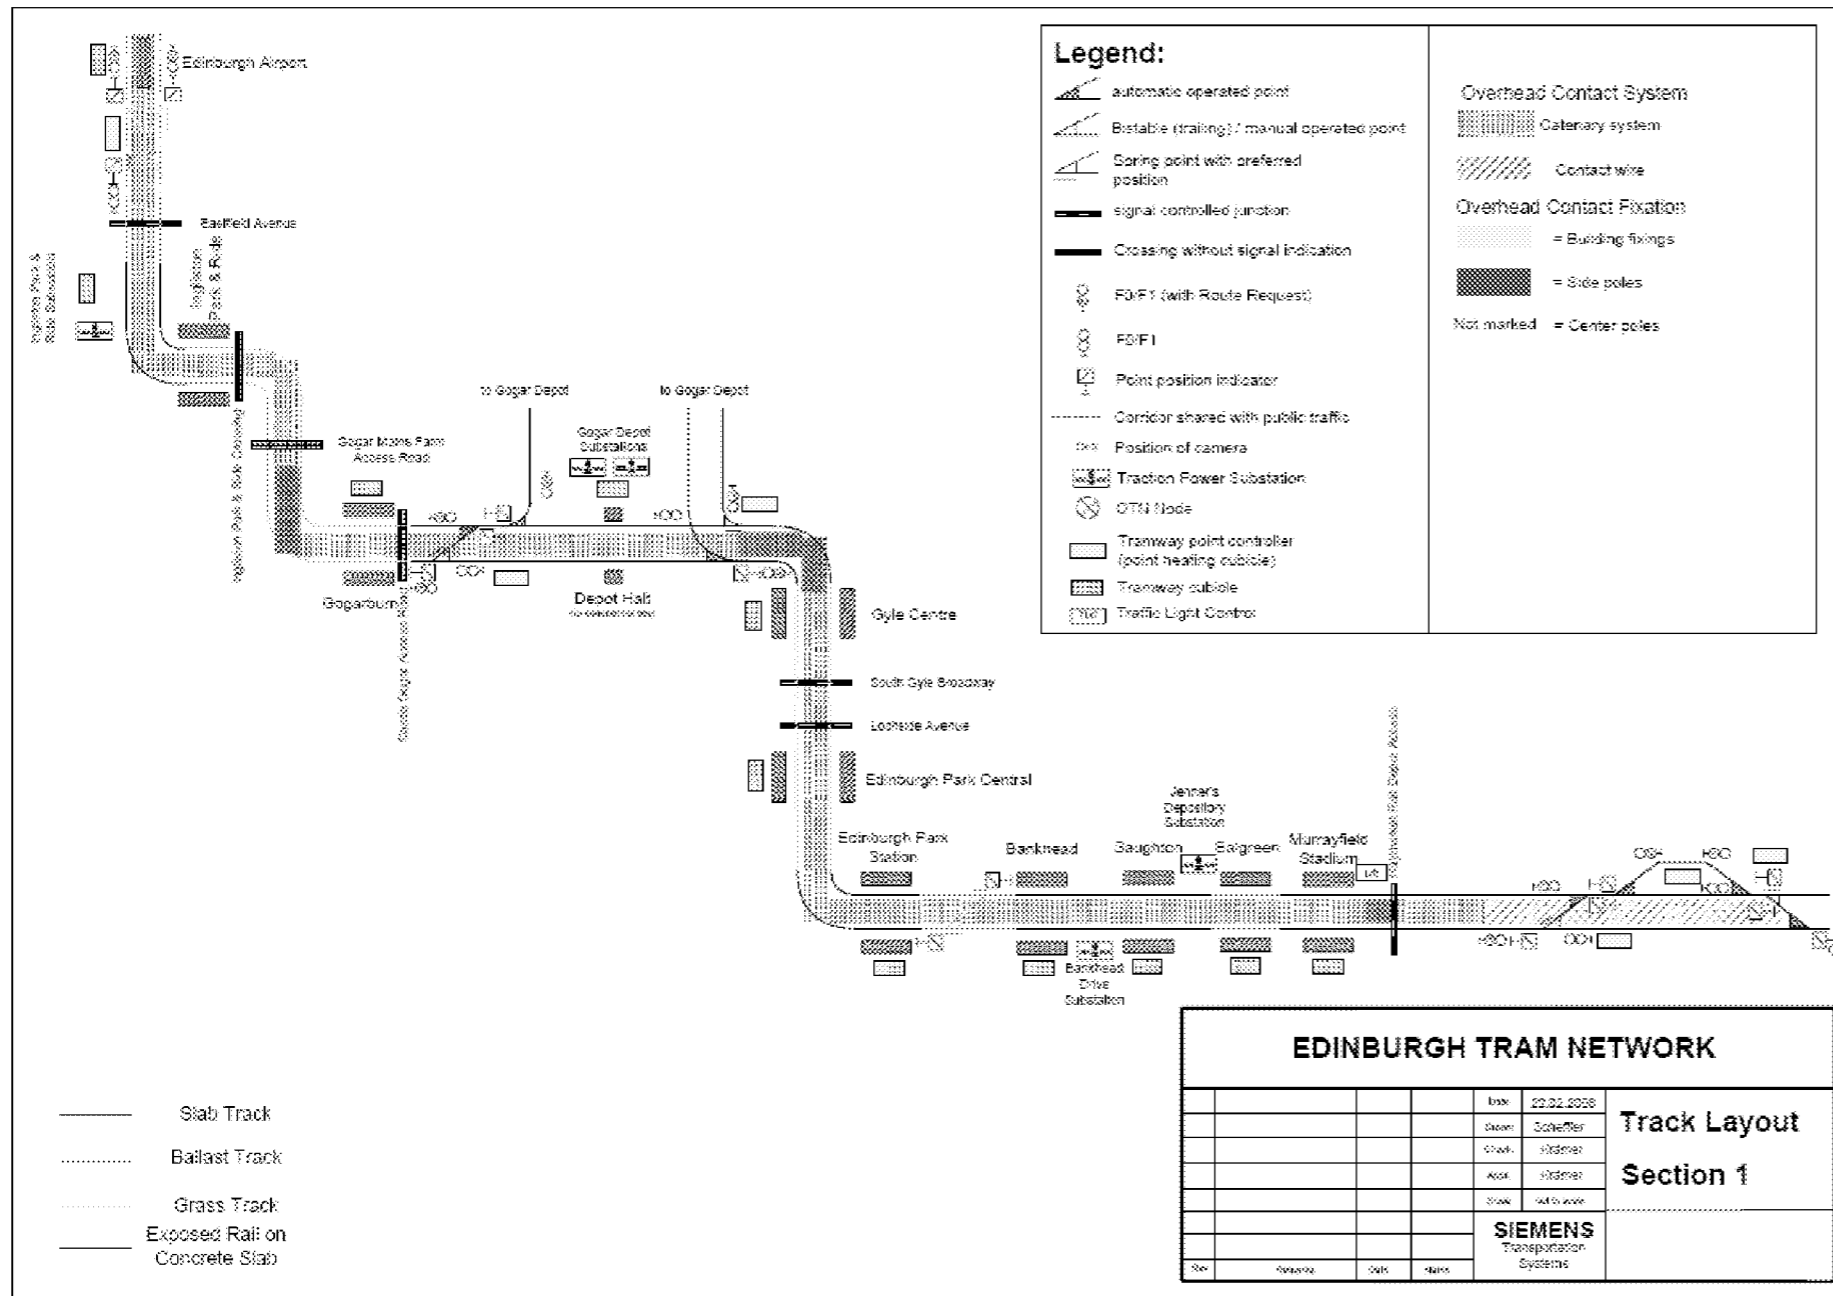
Edinburgh Airport

Eastfield Avenue

Ingliston Park & Ride Extension

Ingliston Park & Ride

Ingliston Park & Ride Crossing

Gogar Mains Farm Access Road

Gogarburn

Gogar Depot Access Road

to Gogar Depot

to Gogar Depot

Gogar Depot Substations

Depot Hall

Gyle Centre

South Gyle Broadway

Lochside Avenue

Edinburgh Park Central

Edinburgh Park Station

Bankhead

Saughton

Jenner's Depository Substation

Balgreen

Murrayfield Stadium

Bankhead Drive Substation

Legend:

automatic operated point

Bistable (trailing) / manual operated point

Spring point with preferred position

signal controlled junction

Crossing without signal indication

F0/F1 (with Route Request)

F0/F1

Point position indicator

Corridor shared with public traffic

Position of camera

Traction Power Substation

OTN Node

Tramway point controller (point heating cubicle)

Tramway cubicle

Traffic Light Control

Overhead Contact System

Catenary system

Contact wire

Overhead Contact Fixation

= Building fixings

= Side poles

Not marked = Center poles

Slab Track

Ballast Track

Grass Track

Exposed Rail on Concrete Slab

EDINBURGH TRAM NETWORK

Date 23.02.2008

Drawn Schaeffer

Track Layout

Section 1

SIEMENS
Transportation Systems